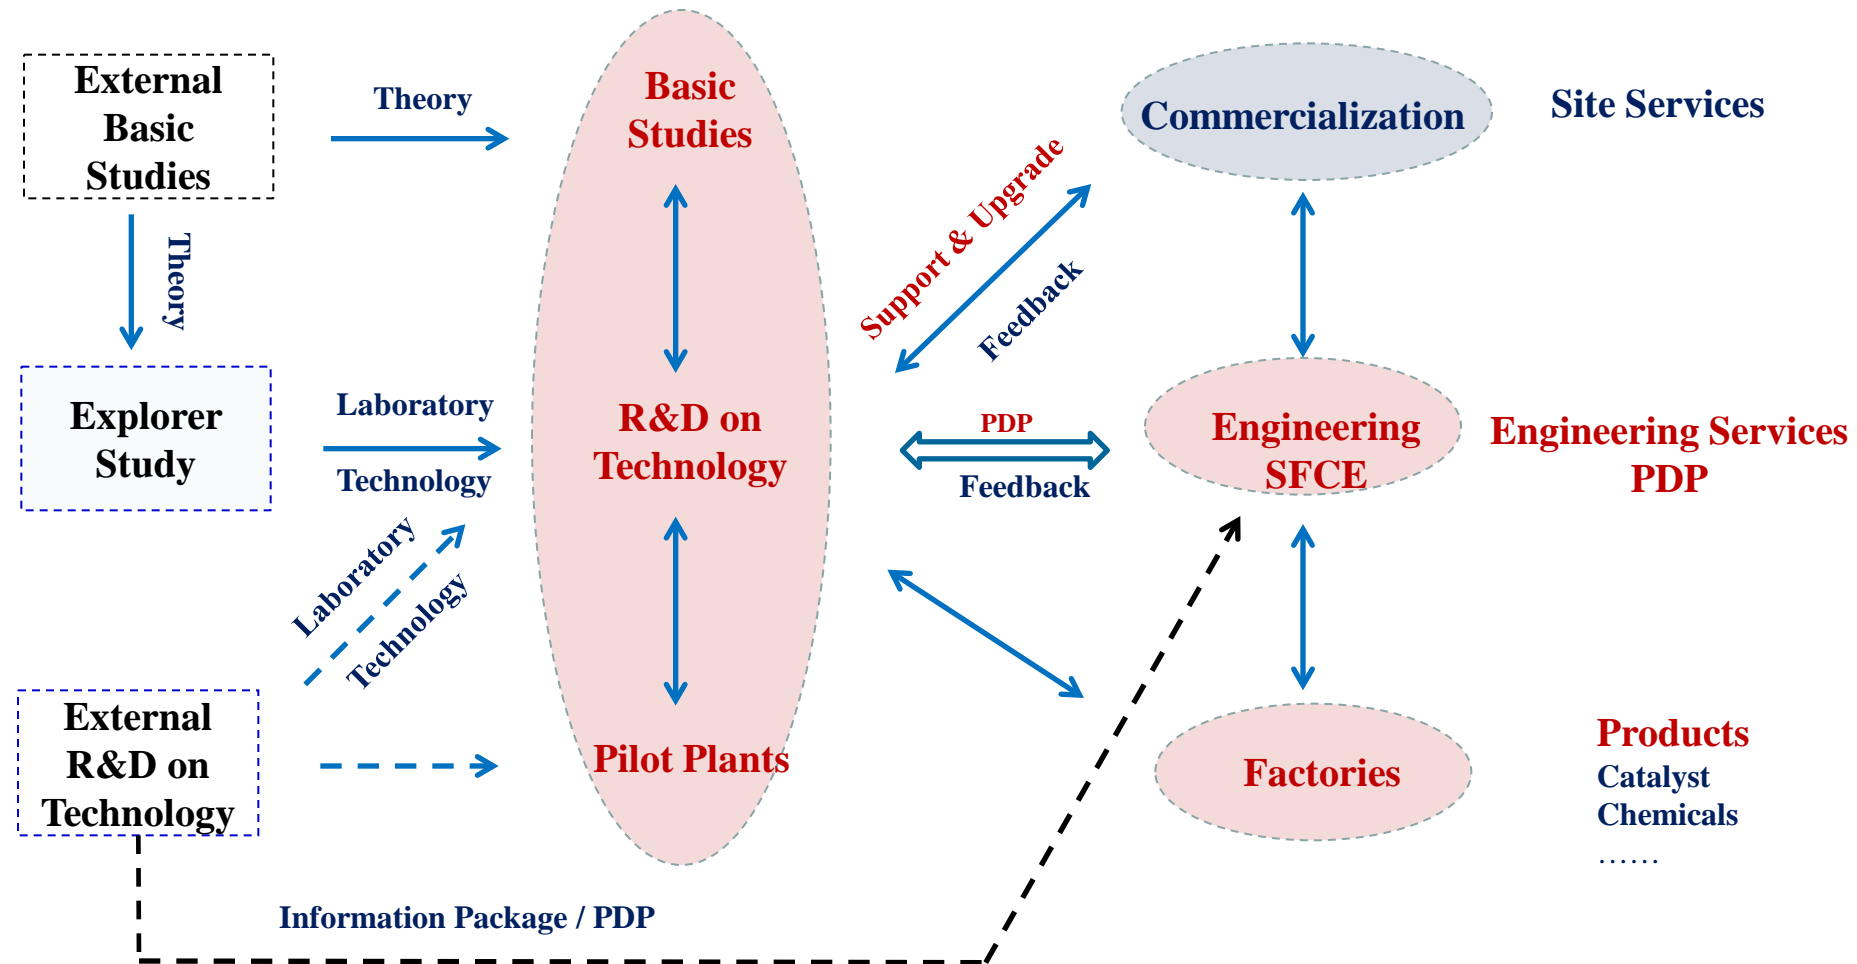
External Basic Studies

Theory

Theory

Explorer Study

Laboratory

Technology

Laboratory

Technology

External R&D on Technology

Basic Studies

R&D on Technology

Pilot Plants

Support & Upgrade

Feedback

PDP

Feedback

Commercialization

Site Services

Engineering SFCE

Engineering Services PDP

Factories

Products
Catalyst
Chemicals
……

Information Package / PDP